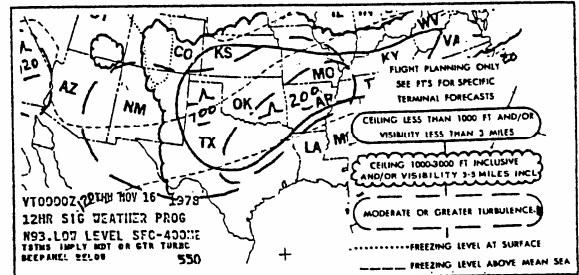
CO KS
WV VA
KY
20
20
AZ NM
OK
100
200
AR
MO
TX
LA
MI
T
FLIGHT PLANNING ONLY
SEE FT'S FOR SPECIFIC TERMINAL FORECASTS
CEILING LESS THAN 1000 FT AND/OR VISIBILITY LESS THAN 3 MILES
CEILING 1000-3000 FT INCLUSIVE AND/OR VISIBILITY 3-5 MILES INCL
MODERATE OR GREATER TURBULENCE
FREEZING LEVEL AT SURFACE
FREEZING LEVEL ABOVE MEAN SEA
VT0000Z 12TH NOV 16 1978
12HR SIG WEATHER PROG
N93.LOW LEVEL SFC-400MB
TSTMS IMPLY MDT OR GTR TURBC
SEEPANEL BELOW
550